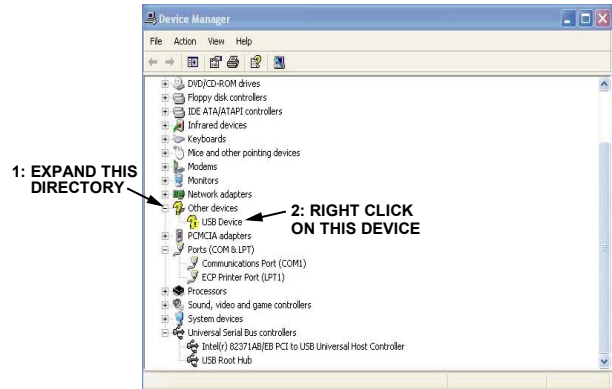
Device Manager

File Action View Help

DVD/CD-ROM drives
Floppy disk controllers
IDE ATA/ATAPI controllers
Infrared devices
Keyboards
Mice and other pointing devices
Modems
Monitors
Network adapters
Other devices
USB Device
PCMCIA adapters
Ports (COM & LPT)
Communications Port (COM1)
ECP Printer Port (LPT1)
Processors
Sound, video and game controllers
System devices
Universal Serial Bus controllers
Intel(r) 82371AB/EB PCI to USB Universal Host Controller
USB Root Hub

1: EXPAND THIS DIRECTORY

2: RIGHT CLICK ON THIS DEVICE